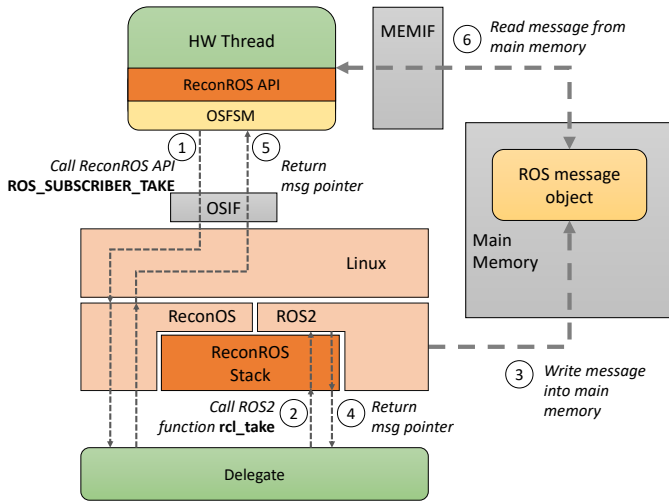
HW Thread

ReconROS API

OSFSM

MEMIF

6 Read message from main memory

1 Call ReconROS API ROS_SUBSCRIBER_TAKE

5 Return msg pointer

OSIF

ROS message object

Main Memory

Linux

ReconOS

ROS2

ReconROS Stack

3 Write message into main memory

Call ROS2 function rcl_take 2

4 Return msg pointer

Delegate